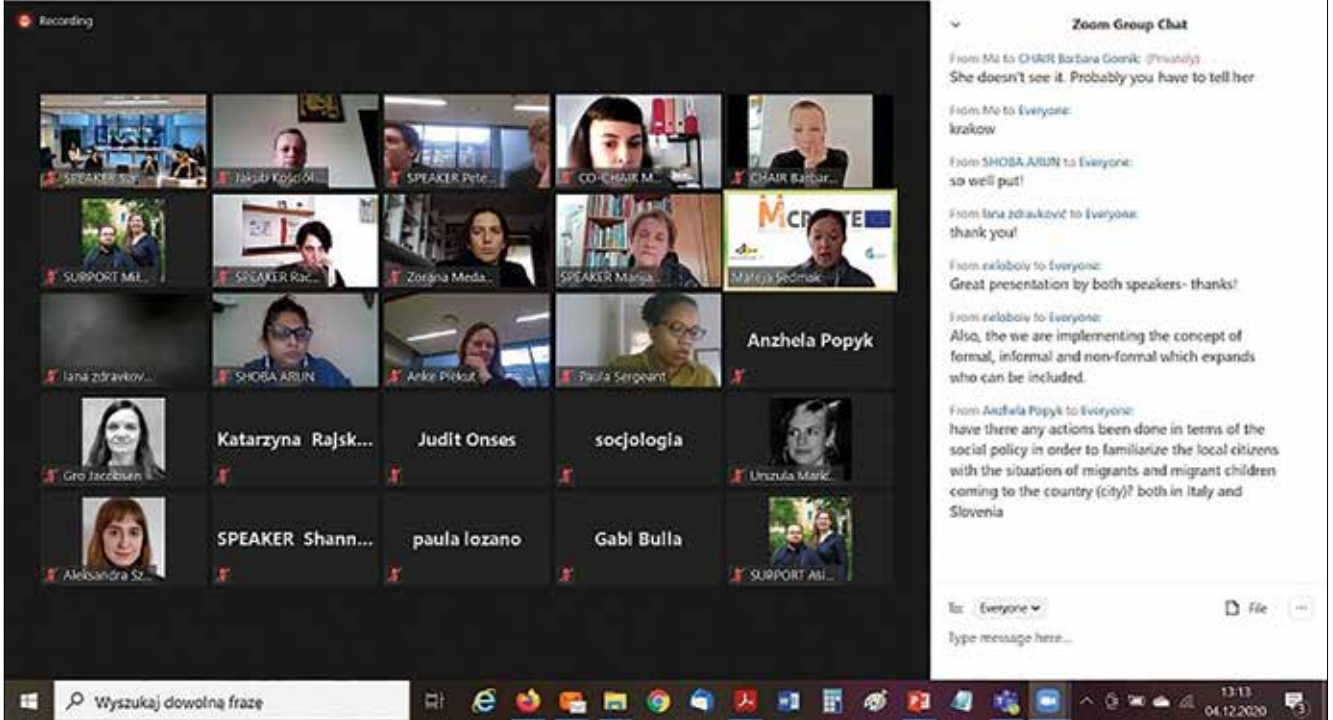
Recording

SPEAKER Sar...
Jakub Kościół...
SPEAKER Pete...
CO-CHAIR M...
CHAIR Barbar...
SURPORT Mił...
SPEAKER Rac...
Zorana Meda...
SPEAKER Marija...
MCRCATE
Mateja Sedmak
Iana zdravkov...
SHOBA ARUN
Anke Piekut
Paula Sergeant
Anzhela Popyk
Gro Jacobsen
Katarzyna Rajsk...
Judit Onses
socjologia
Urszula Mark...
Aleksandra Sz...
SPEAKER Shann...
paula lozano
Gabi Bulla
SURPORT Ali...

Zoom Group Chat

From Me to CHAIR Barbara Gornik: (Privately)
She doesn't see it. Probably you have to tell her

From Me to Everyone:
krakow

From SHOBA ARUN to Everyone:
so well put!

From Iana zdravković to Everyone:
thank you!

From exloboiv to Everyone:
Great presentation by both speakers- thanks!

From exloboiv to Everyone:
Also, the we are implementing the concept of formal, informal and non-formal which expands who can be included.

From Anzhela Popyk to Everyone:
have there any actions been done in terms of the social policy in order to familiarize the local citizens with the situation of migrants and migrant children coming to the country (city)? both in Italy and Slovenia

To: Everyone
File
Type message here...

Wyszukaj dowolną frazę
13:13
04.12.2020